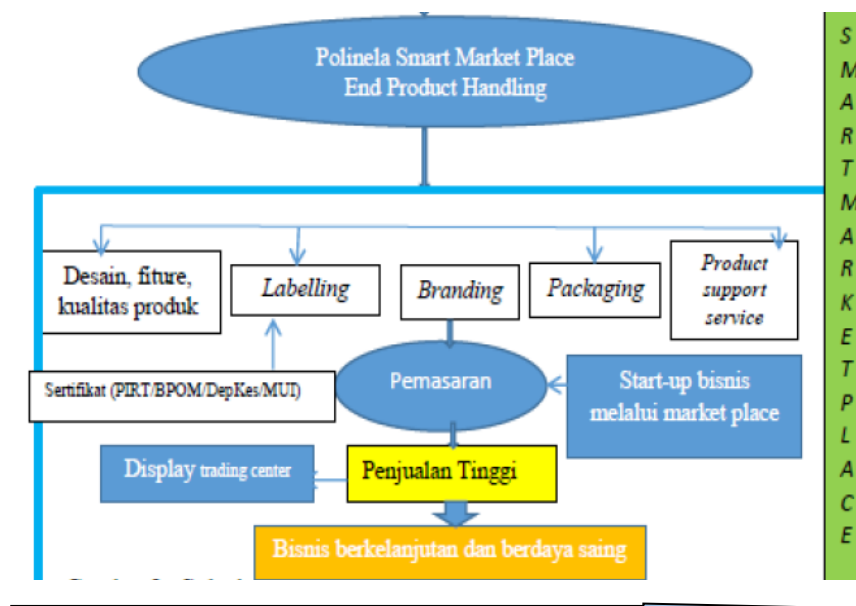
Polinela Smart Market Place
End Product Handling

S
M
A
R
T
M
A
R
K
E
T
P
L
A
C
E

Desain, fiture, kualitas produk

Labelling

Branding

Packaging

Product support service

Sertifikat (PIRT/BPOM/DepKes/MUI)

Pemasaran

Start-up bisnis melalui market place

Display trading center

Penjualan Tinggi

Bisnis berkelanjutan dan berdaya saing

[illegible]